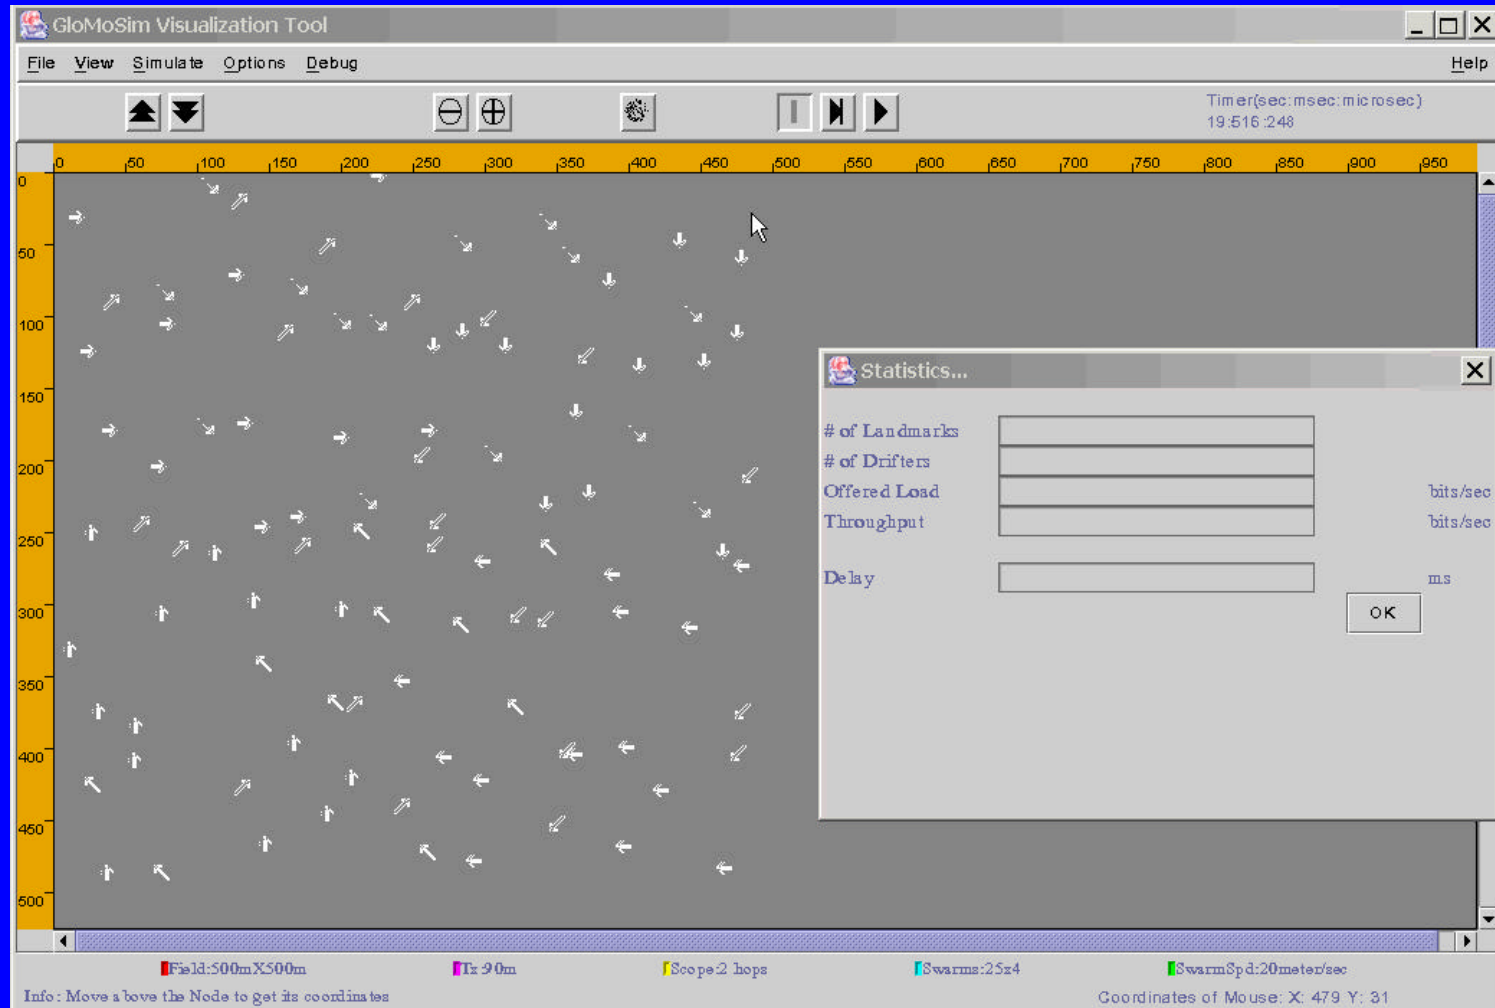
GloMoSim Visualization Tool

File View Simulate Options Debug Help

Timer(sec:msec:microsec)
19:516:248

0 50 100 150 200 250 300 350 400 450 500 550 600 650 700 750 800 850 900 950

0
50
100
150
200
250
300
350
400
450
500

Statistics...

# of Landmarks
# of Drifters
Offered Load bits/sec
Throughput bits/sec
Delay ms

OK

Field:500mX500m Tx:90m Scope:2 hops Swarms:25x4 SwarmSpd:20meter/sec

Info: Move above the Node to get its coordinates

Coordinates of Mouse: X: 479 Y: 31